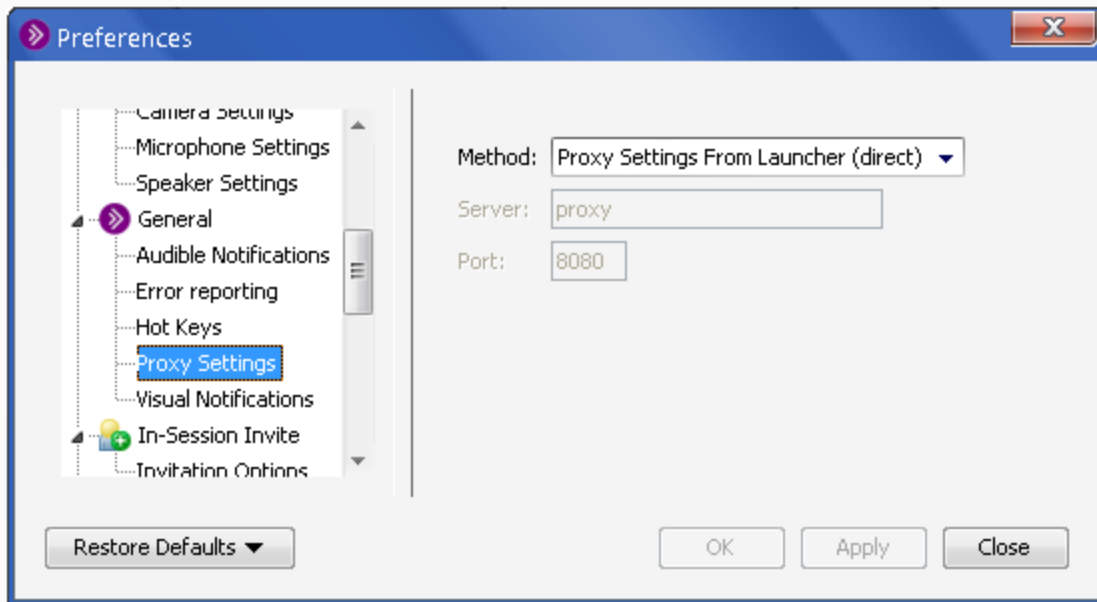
Preferences

Camera Settings
Microphone Settings
Speaker Settings
General
Audible Notifications
Error reporting
Hot Keys
Proxy Settings
Visual Notifications
In-Session Invite
Invitation Options

Method: Proxy Settings From Launcher (direct)
Server: proxy
Port: 8080

Restore Defaults
OK
Apply
Close